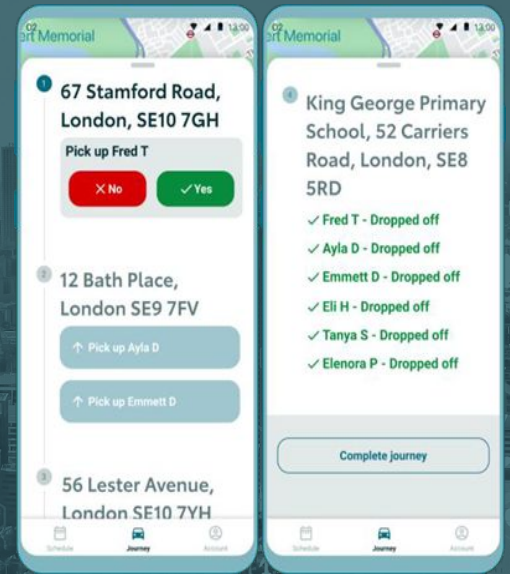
O2 13:00
rt Memorial

1
67 Stamford Road, London, SE10 7GH

Pick up Fred T

✕ No ✓ Yes

2
12 Bath Place, London SE9 7FV

↑ Pick up Ayla D

↑ Pick up Emmett D

3
56 Lester Avenue, London SE10 7YH

Schedule Journey Account

13:00
rt Memorial

4
King George Primary School, 52 Carriers Road, London, SE8 5RD

✓ Fred T - Dropped off
✓ Ayla D - Dropped off
✓ Emmett D - Dropped off
✓ Eli H - Dropped off
✓ Tanya S - Dropped off
✓ Elenora P - Dropped off

Complete journey

Schedule Journey Account